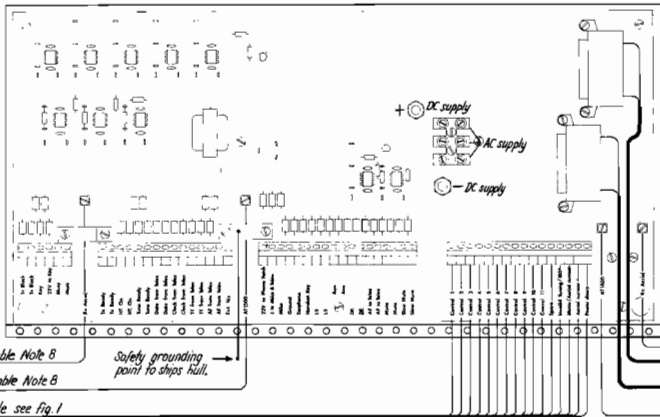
+ DC supply

AC supply

- DC supply

ble Note B

ble Note B

le see fig. 1

Safety grounding point to ships hull.

AT1000

Control 1
Control 2
Control 3
Control 4
Control 5
Control 6
Control 7
Control 8
Control 9
Control 10
Spare
Spare

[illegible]